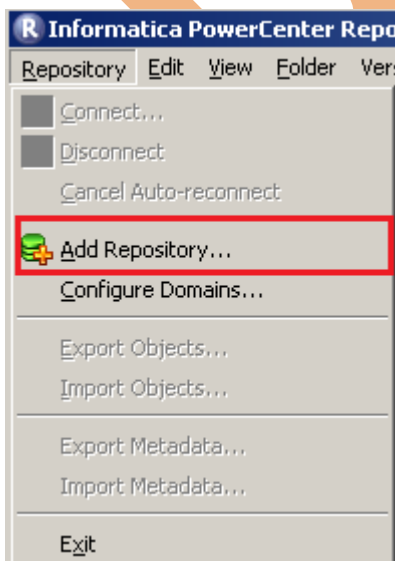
R Informatica PowerCenter Repo

Repository Edit View Folder Vers

Connect...
Disconnect
Cancel Auto-reconnect

Add Repository...
Configure Domains...

Export Objects...
Import Objects...

Export Metadata...
Import Metadata...

Exit